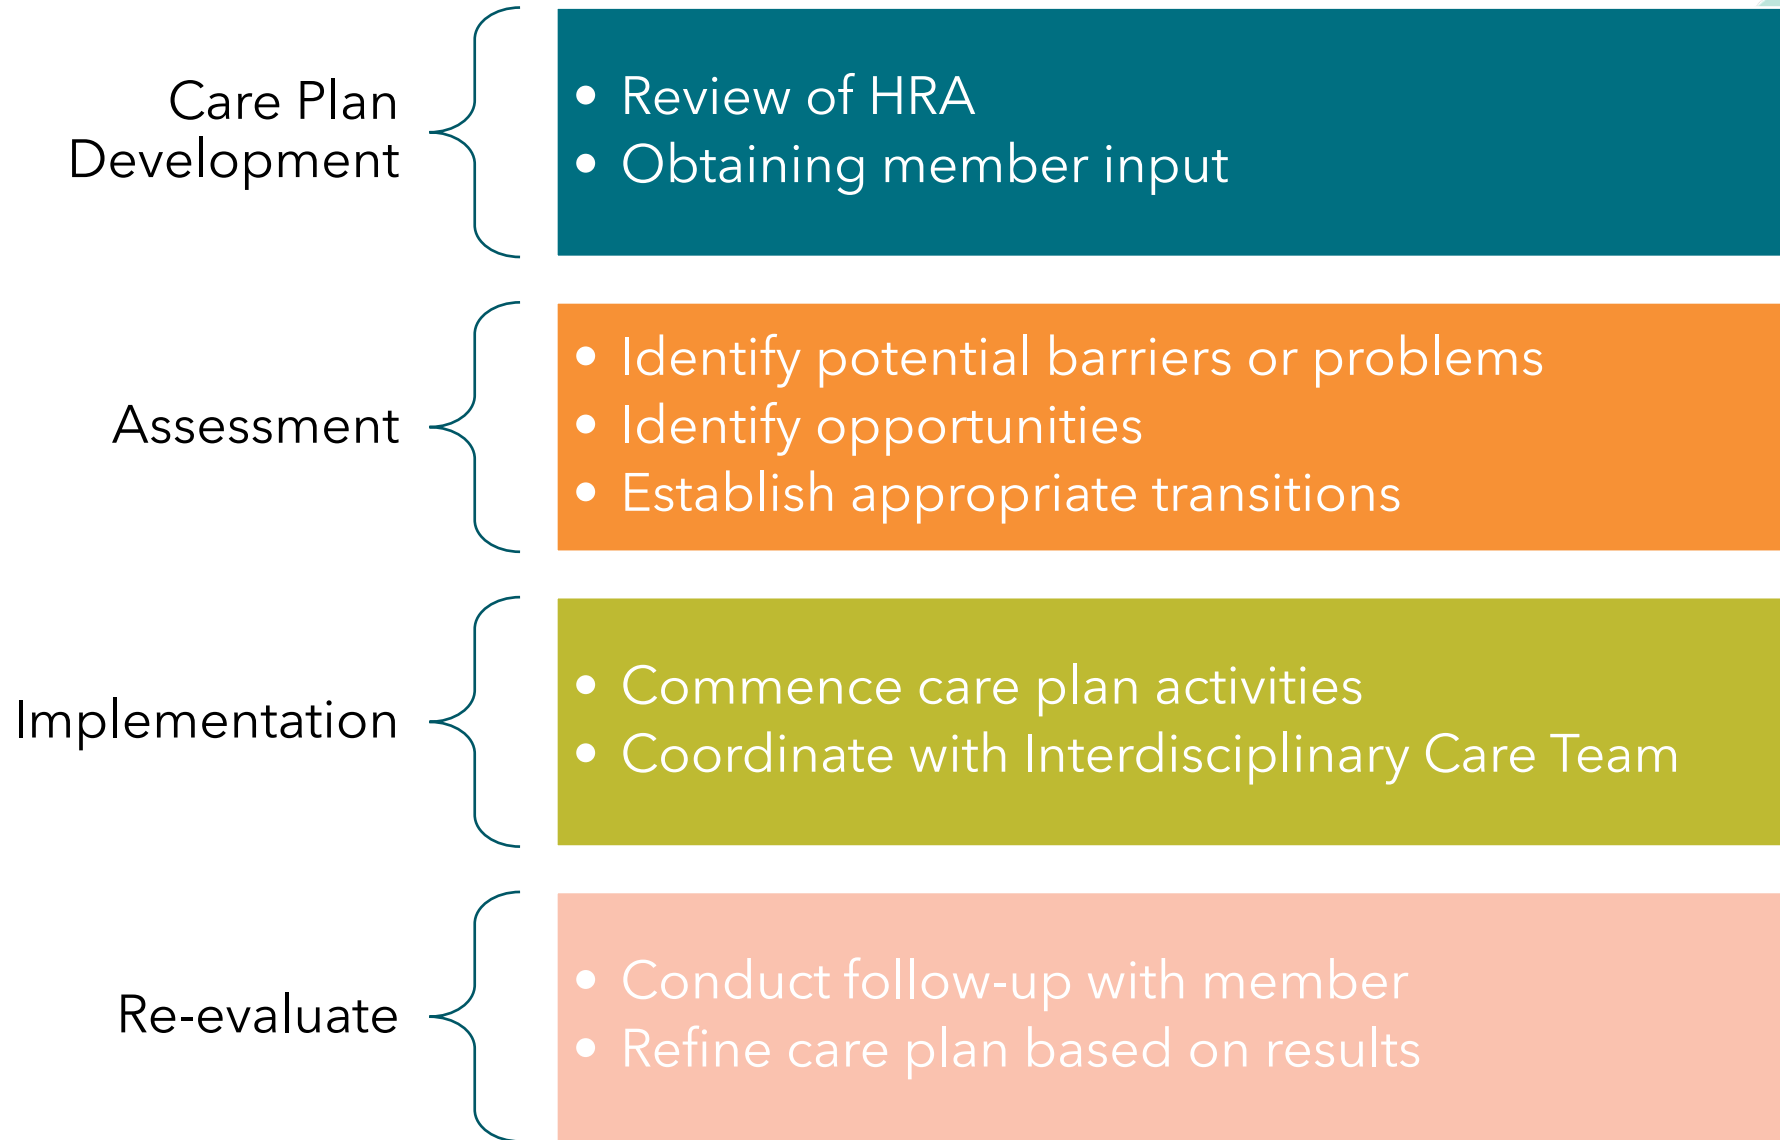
Care Plan Development

- Review of HRA
- Obtaining member input

Assessment

- Identify potential barriers or problems
- Identify opportunities
- Establish appropriate transitions

Implementation

- Commence care plan activities
- Coordinate with Interdisciplinary Care Team

Re-evaluate

- Conduct follow-up with member
- Refine care plan based on results